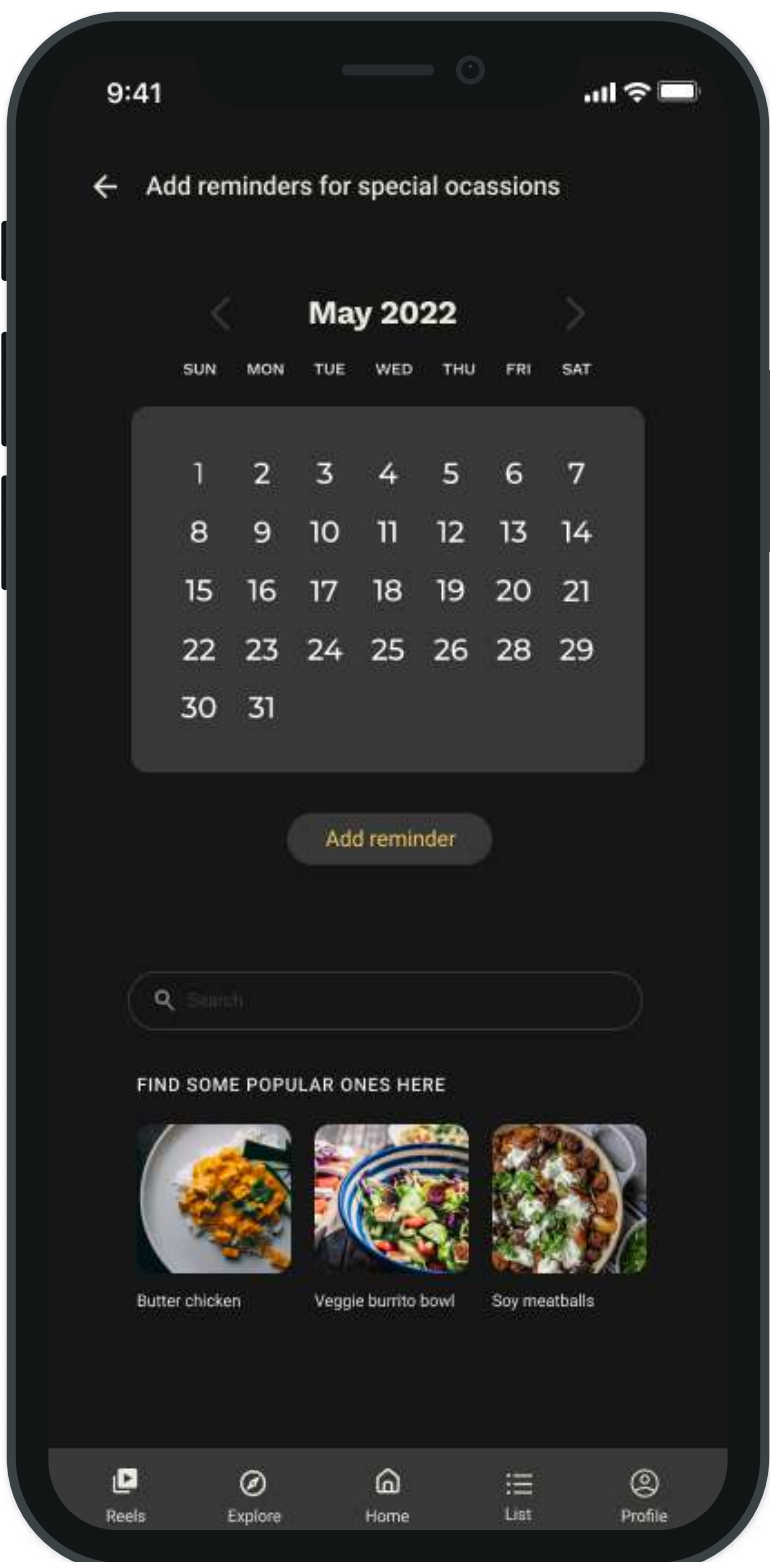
9:41

← Add reminders for special ocassions

May 2022

| SUN | MON | TUE | WED | THU | FRI | SAT |
|---|---|---|---|---|---|---|
| 1 | 2 | 3 | 4 | 5 | 6 | 7 |
| 8 | 9 | 10 | 11 | 12 | 13 | 14 |
| 15 | 16 | 17 | 18 | 19 | 20 | 21 |
| 22 | 23 | 24 | 25 | 26 | 28 | 29 |
| 30 | 31 | | | | | |

Add reminder

Search

FIND SOME POPULAR ONES HERE

Butter chicken

Veggie burrito bowl

Soy meatballs

Reels Explore Home List Profile